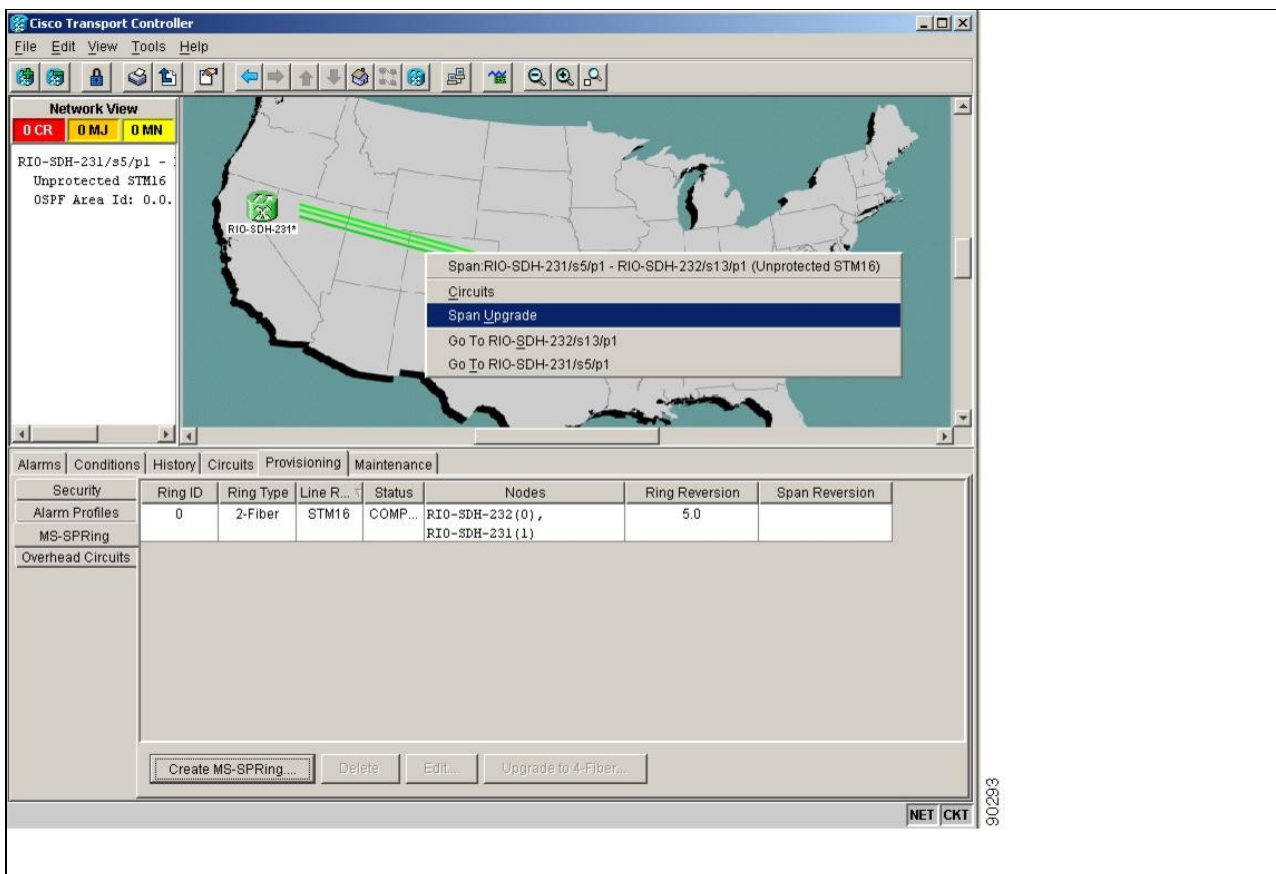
Cisco Transport Controller

File Edit View Tools Help

Network View

0 CR 0 MJ 0 MN

RIO-SDH-231/s5/p1 - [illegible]
Unprotected STM16
OSPF Area Id: 0.0.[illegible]

RIO-SDH-231*

Span:RIO-SDH-231/s5/p1 - RIO-SDH-232/s13/p1 (Unprotected STM16)
Circuits
Span Upgrade
Go To RIO-SDH-232/s13/p1
Go To RIO-SDH-231/s5/p1

Alarms | Conditions | History | Circuits | Provisioning | Maintenance

Security
Alarm Profiles
MS-SPRing
Overhead Circuits

| Ring ID | Ring Type | Line R... | Status | Nodes | Ring Reversion | Span Reversion |
|---|---|---|---|---|---|---|
| 0 | 2-Fiber | STM16 | COMP... | RIO-SDH-232(0), RIO-SDH-231(1) | 5.0 | |

Create MS-SPRing... Delete Edit... Upgrade to 4-Fiber...

NET CKT

90293